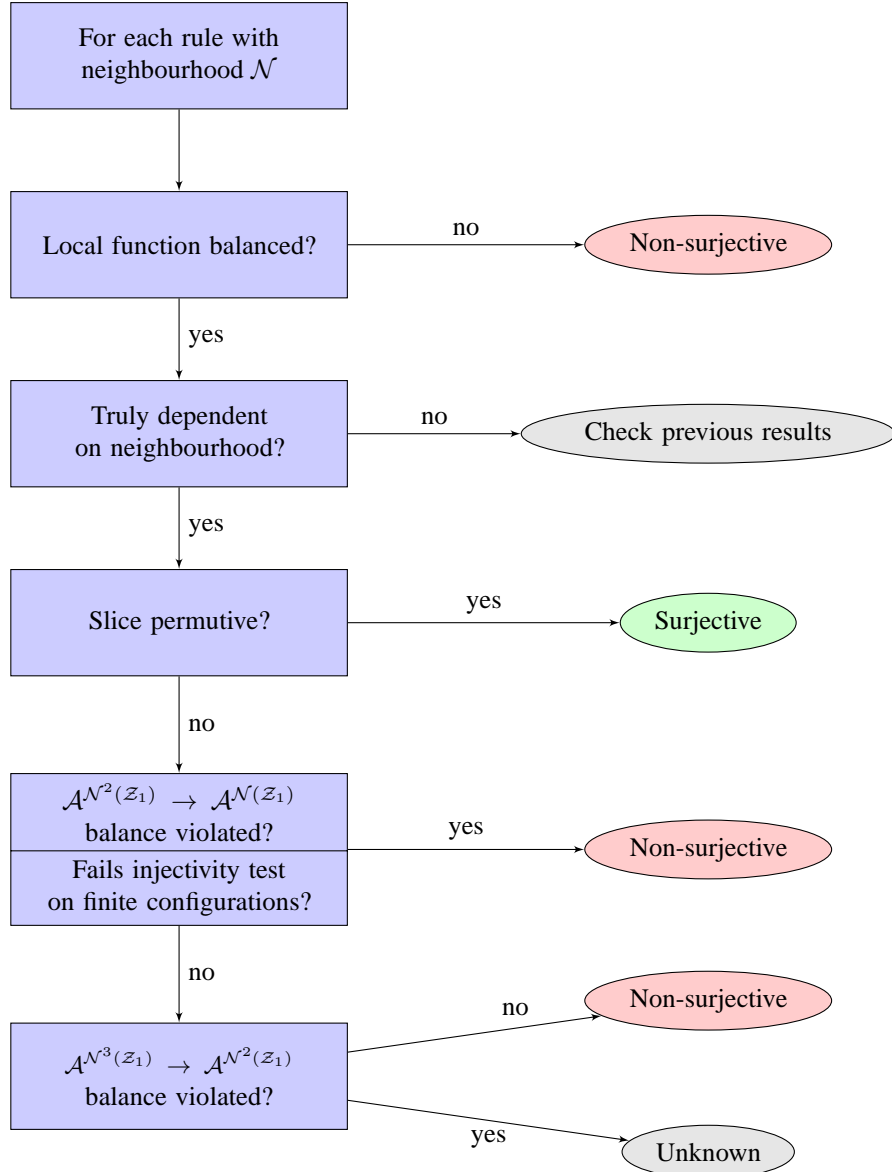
For each rule with neighbourhood $\mathcal{N}$

Local function balanced?

no

Non-surjective

yes

Truly dependent on neighbourhood?

no

Check previous results

yes

Slice permutive?

yes

Surjective

no

$\mathcal{A}^{\mathcal{N}^2(\mathcal{Z}_1)} \to \mathcal{A}^{\mathcal{N}(\mathcal{Z}_1)}$ balance violated?

Fails injectivity test on finite configurations?

yes

Non-surjective

no

$\mathcal{A}^{\mathcal{N}^3(\mathcal{Z}_1)} \to \mathcal{A}^{\mathcal{N}^2(\mathcal{Z}_1)}$ balance violated?

no

Non-surjective

yes

Unknown